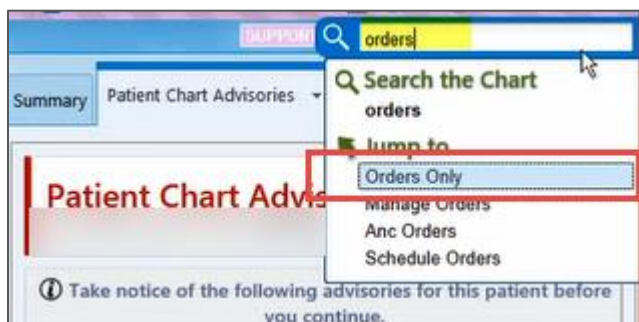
SUPPORT
orders
Summary
Patient Chart Advisories
Search the Chart
orders
Jump to
Orders Only
Manage Orders
Anc Orders
Schedule Orders
Patient Chart Advis
Take notice of the following advisories for this patient before you continue.